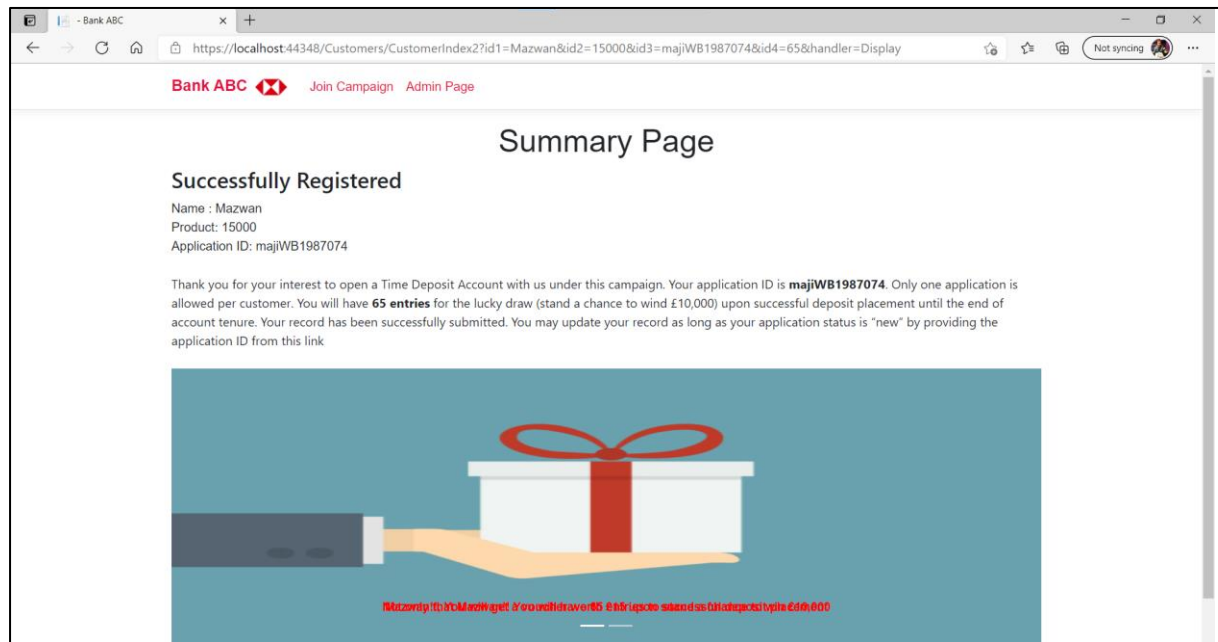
- Bank ABC

https://localhost:44348/Customers/CustomerIndex2?id1=Mazwan&id2=15000&id3=majiWB1987074&id4=65&handler=Display

Not syncing

Bank ABC Join Campaign Admin Page

Summary Page

Successfully Registered

Name : Mazwan
Product: 15000
Application ID: majiWB1987074

Thank you for your interest to open a Time Deposit Account with us under this campaign. Your application ID is **majiWB1987074**. Only one application is allowed per customer. You will have **65 entries** for the lucky draw (stand a chance to wind £10,000) upon successful deposit placement until the end of account tenure. Your record has been successfully submitted. You may update your record as long as your application status is "new" by providing the application ID from this link

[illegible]